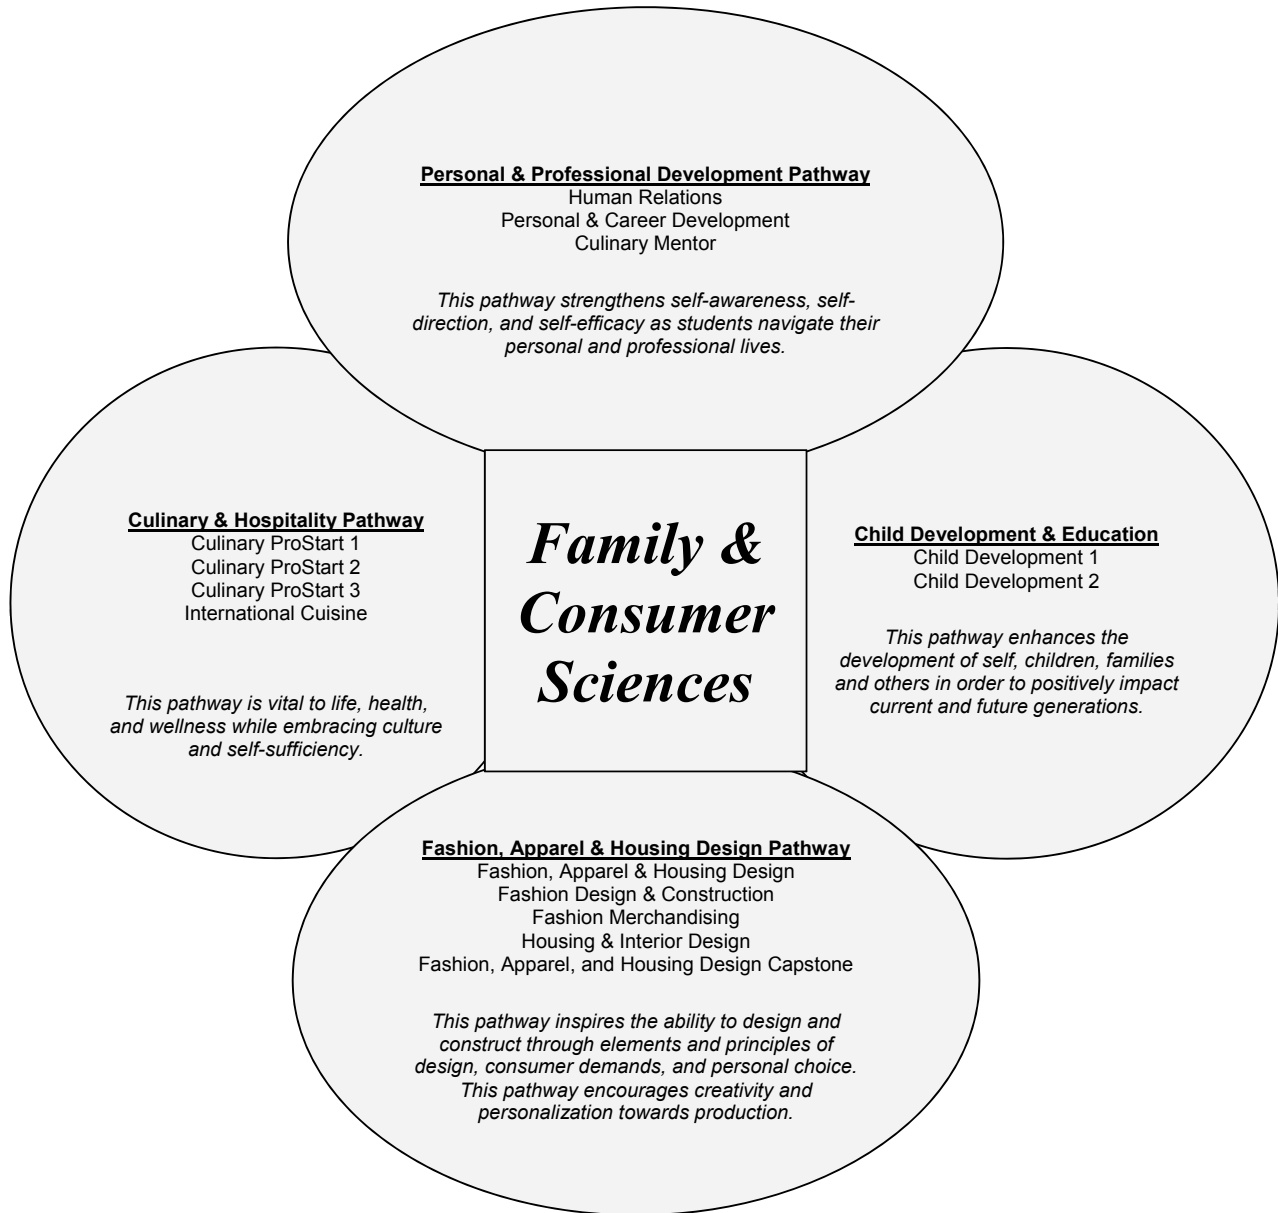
Personal & Professional Development Pathway
Human Relations
Personal & Career Development
Culinary Mentor

This pathway strengthens self-awareness, self-direction, and self-efficacy as students navigate their personal and professional lives.

Culinary & Hospitality Pathway
Culinary ProStart 1
Culinary ProStart 2
Culinary ProStart 3
International Cuisine

This pathway is vital to life, health, and wellness while embracing culture and self-sufficiency.

Family & Consumer Sciences

Child Development & Education
Child Development 1
Child Development 2

This pathway enhances the development of self, children, families and others in order to positively impact current and future generations.

Fashion, Apparel & Housing Design Pathway
Fashion, Apparel & Housing Design
Fashion Design & Construction
Fashion Merchandising
Housing & Interior Design
Fashion, Apparel, and Housing Design Capstone

This pathway inspires the ability to design and construct through elements and principles of design, consumer demands, and personal choice. This pathway encourages creativity and personalization towards production.